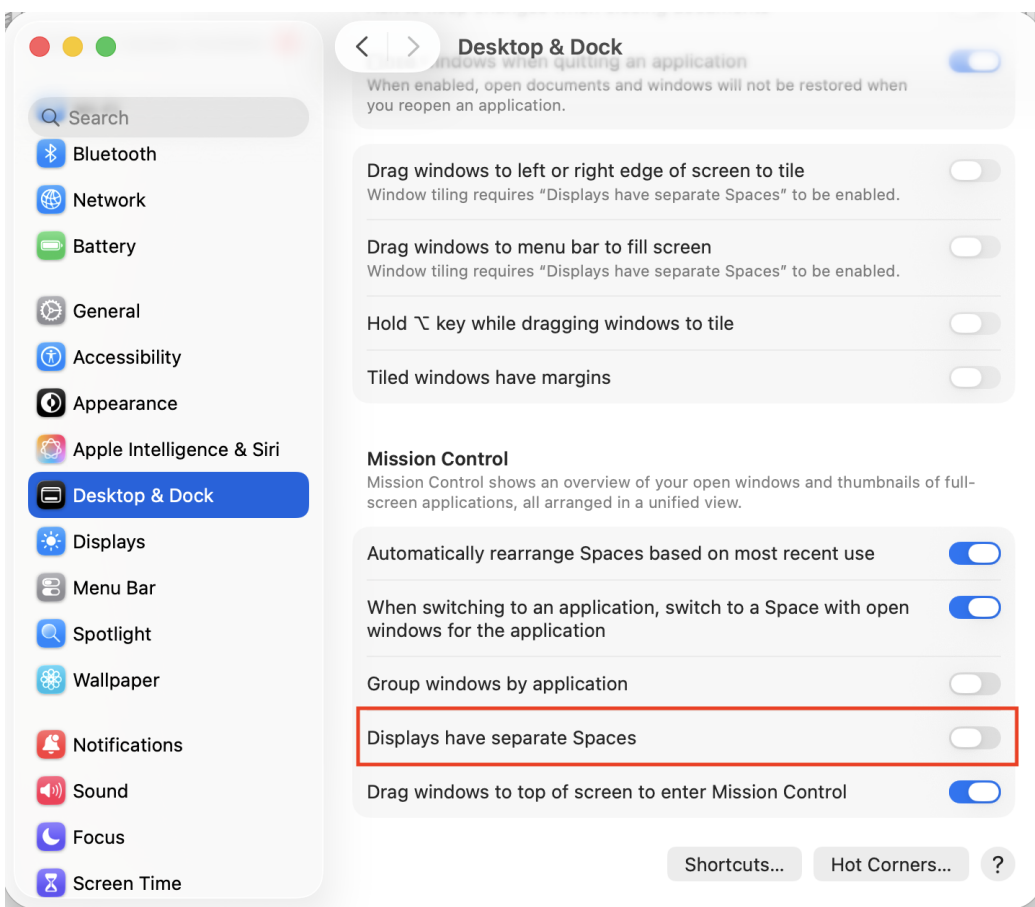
Desktop & Dock

Search

Bluetooth
Network
Battery

General
Accessibility
Appearance
Apple Intelligence & Siri
Desktop & Dock
Displays
Menu Bar
Spotlight
Wallpaper

Notifications
Sound
Focus
Screen Time

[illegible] windows when quitting an application
When enabled, open documents and windows will not be restored when you reopen an application.

Drag windows to left or right edge of screen to tile
Window tiling requires “Displays have separate Spaces” to be enabled.

Drag windows to menu bar to fill screen
Window tiling requires “Displays have separate Spaces” to be enabled.

Hold ⌥ key while dragging windows to tile

Tiled windows have margins

Mission Control
Mission Control shows an overview of your open windows and thumbnails of full-screen applications, all arranged in a unified view.

Automatically rearrange Spaces based on most recent use

When switching to an application, switch to a Space with open windows for the application

Group windows by application

Displays have separate Spaces

Drag windows to top of screen to enter Mission Control

Shortcuts...
Hot Corners...
?